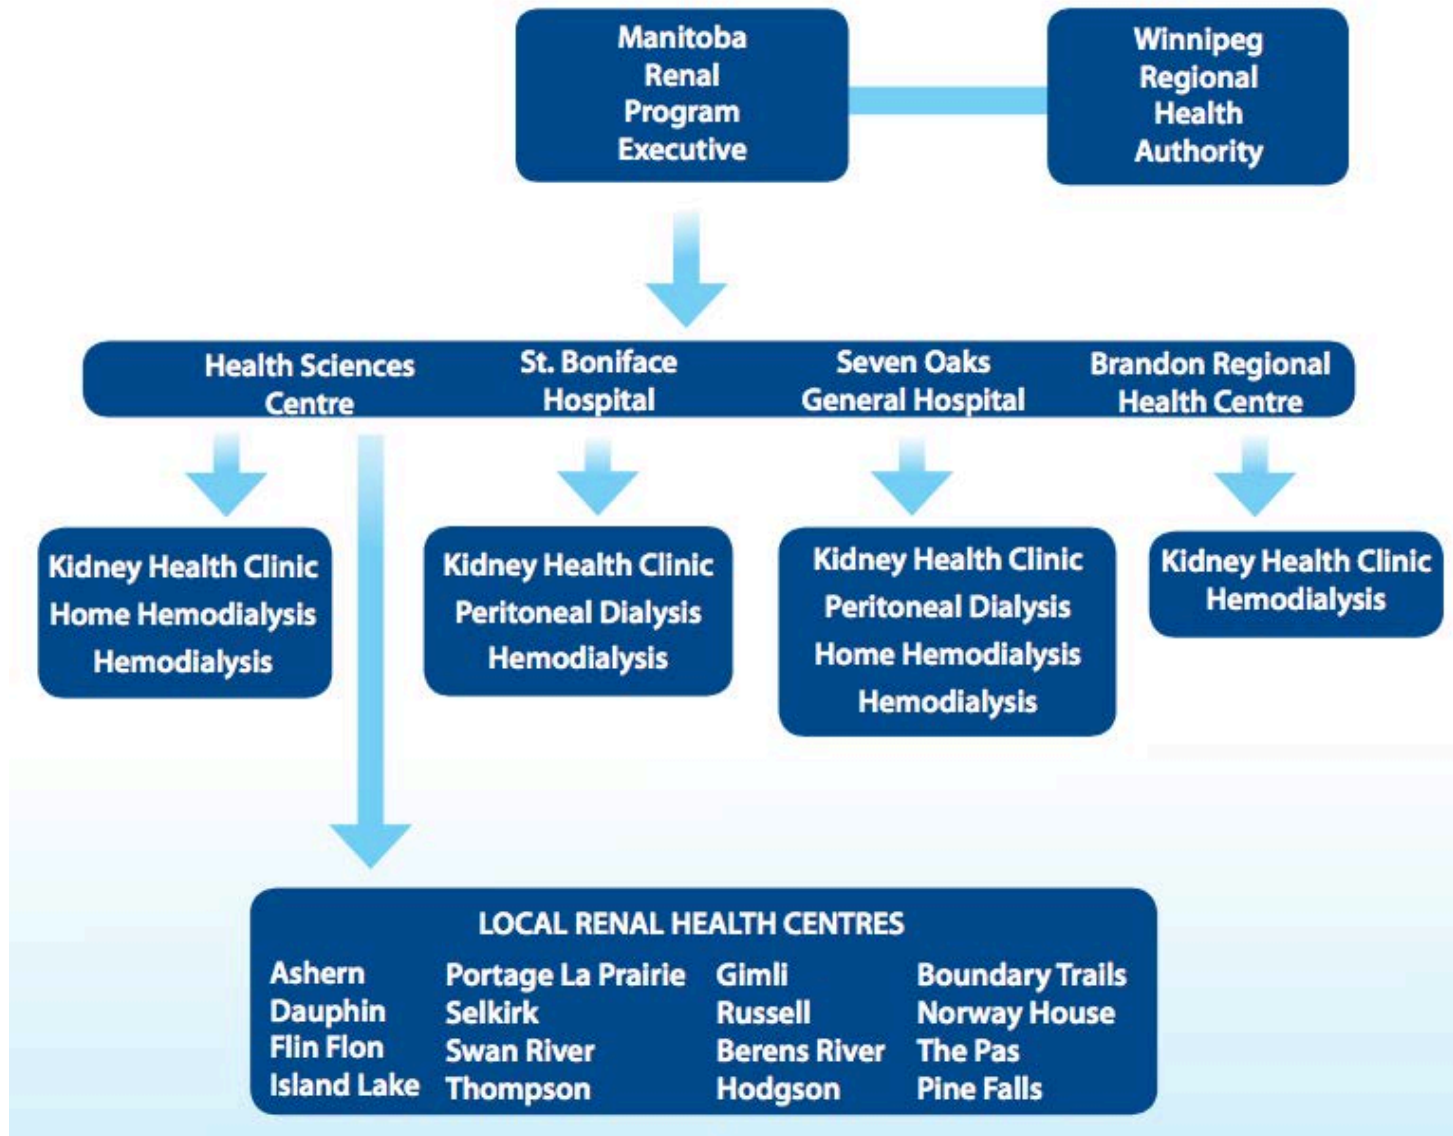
Manitoba Renal Program Executive

Winnipeg Regional Health Authority

Health Sciences Centre

St. Boniface Hospital

Seven Oaks General Hospital

Brandon Regional Health Centre

Kidney Health Clinic
Home Hemodialysis
Hemodialysis

Kidney Health Clinic
Peritoneal Dialysis
Hemodialysis

Kidney Health Clinic
Peritoneal Dialysis
Home Hemodialysis
Hemodialysis

Kidney Health Clinic
Hemodialysis

LOCAL RENAL HEALTH CENTRES

Ashern
Dauphin
Flin Flon
Island Lake

Portage La Prairie
Selkirk
Swan River
Thompson

Gimli
Russell
Berens River
Hodgson

Boundary Trails
Norway House
The Pas
Pine Falls